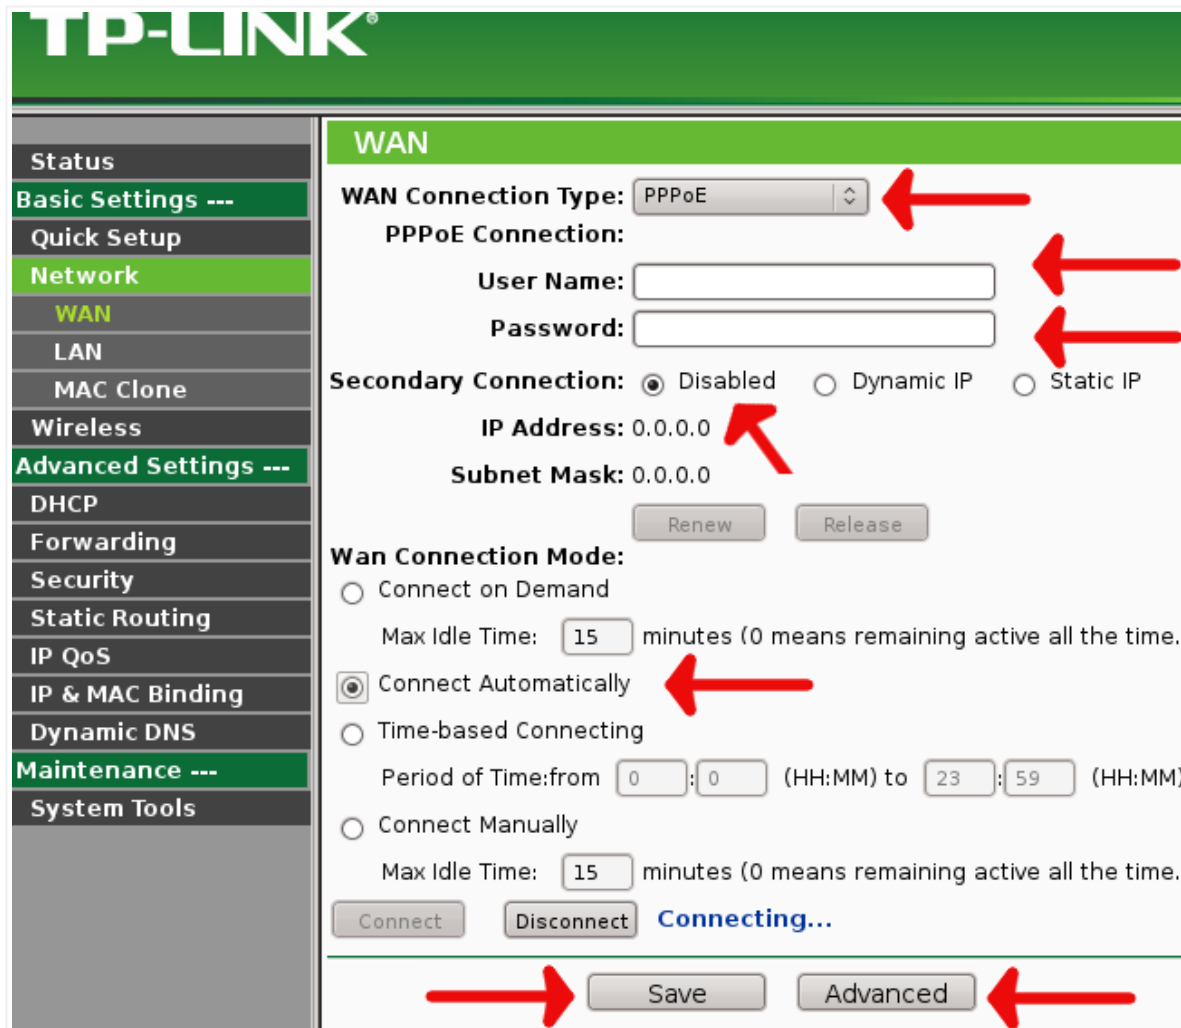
TP-LINK®

Status
Basic Settings ---
Quick Setup
Network
WAN
LAN
MAC Clone
Wireless
Advanced Settings ---
DHCP
Forwarding
Security
Static Routing
IP QoS
IP & MAC Binding
Dynamic DNS
Maintenance ---
System Tools

WAN

WAN Connection Type: PPPoE
PPPoE Connection:
User Name:
Password:
Secondary Connection: Disabled Dynamic IP Static IP
IP Address: 0.0.0.0
Subnet Mask: 0.0.0.0
Renew Release
Wan Connection Mode:
Connect on Demand
Max Idle Time: 15 minutes (0 means remaining active all the time.
Connect Automatically
Time-based Connecting
Period of Time:from 0 : 0 (HH:MM) to 23 : 59 (HH:MM)
Connect Manually
Max Idle Time: 15 minutes (0 means remaining active all the time.
Connect Disconnect Connecting...
Save Advanced